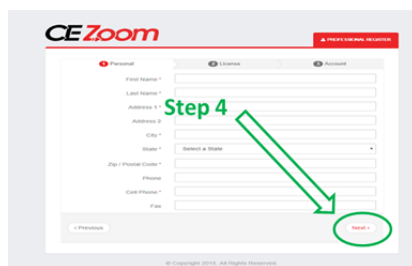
CE Zoom

PROFESSIONAL REGISTER

1 Personal
2 License
3 Account

First Name *
Last Name *
Address 1 *
Address 2
City *
State * Select a State
Zip / Postal Code *
Phone
Cell Phone *
Fax

Step 4

< Previous
Next >

© Copyright 2016. All Rights Reserved.